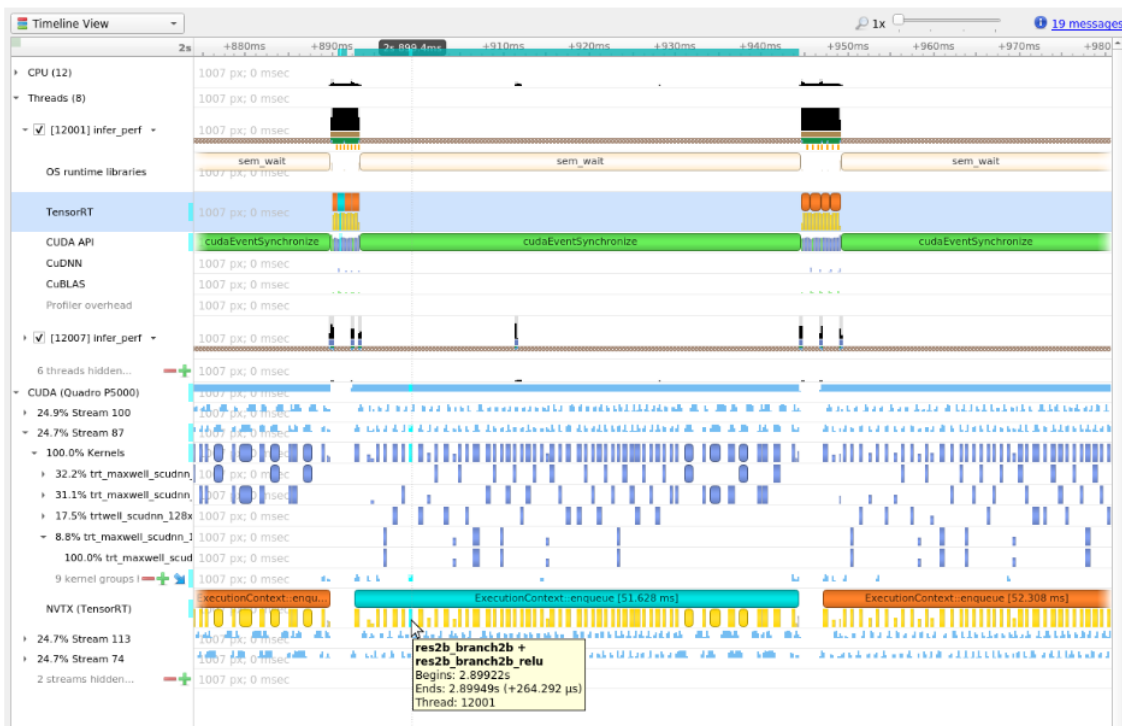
Timeline View

1x

19 messages

2s +880ms +890ms 2s 899.4ms +910ms +920ms +930ms +940ms +950ms +960ms +970ms +980

CPU (12) 1007 px; 0 msec

Threads (8) 1007 px; 0 msec

[12001] infer_perf 1007 px; 0 msec

OS runtime libraries sem_wait sem_wait sem_wait

TensorRT 1007 px; 0 msec

CUDA API cudaEventSynchronize cudaEventSynchronize cudaEventSynchronize

CuDNN 1007 px; 0 msec

CuBLAS 1007 px; 0 msec

Profiler overhead 1007 px; 0 msec

[12007] infer_perf 1007 px; 0 msec

6 threads hidden... 1007 px; 0 msec

CUDA (Quadro P5000) 1007 px; 0 msec

24.9% Stream 100

24.7% Stream 87 1007 px; 0 msec

100.0% Kernels

32.2% trt_maxwell_scudnn_

31.1% trt_maxwell_scudnn_

17.5% trtwell_scudnn_128x 1007 px; 0 msec

8.8% trt_maxwell_scudnn_ 1007 px; 0 msec

100.0% trt_maxwell_scud 1007 px; 0 msec

9 kernel groups 1007 px; 0 msec

NVTX (TensorRT) ExecutionContext::enqueu ExecutionContext::enqueue [51.628 ms] ExecutionContext::enqueue [52.308 ms]

24.7% Stream 113

24.7% Stream 74

2 streams hidden... 1007 px; 0 msec

res2b_branch2b +
res2b_branch2b_relu
Begins: 2.89922s
Ends: 2.89949s (+264.292 µs)
Thread: 12001